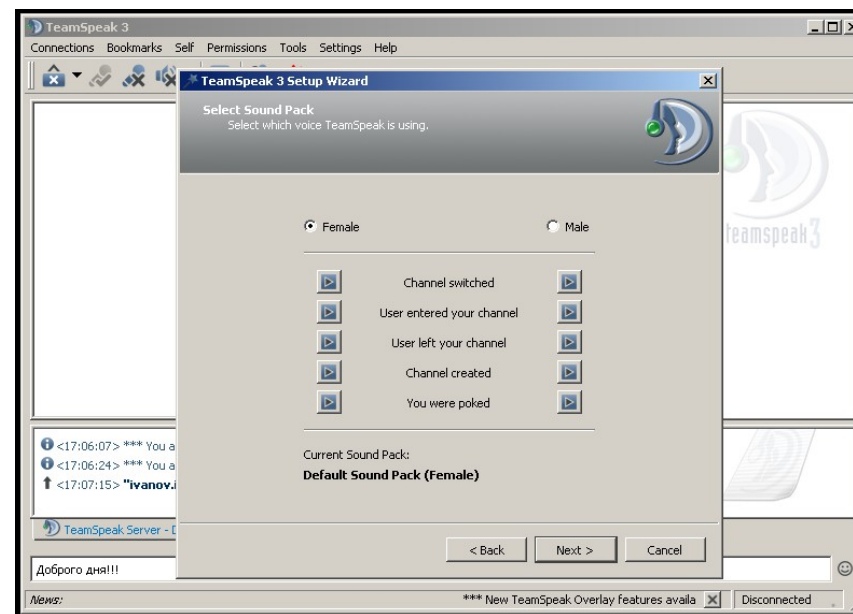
TeamSpeak 3

Connections Bookmarks Self Permissions Tools Settings Help

TeamSpeak 3 Setup Wizard

Select Sound Pack

Select which voice TeamSpeak is using.

teamspeak3

Female

Male

Channel switched

User entered your channel

User left your channel

Channel created

You were poked

Current Sound Pack:

Default Sound Pack (Female)

<17:06:07> *** You a

<17:06:24> *** You a

<17:07:15> "ivanov.i

TeamSpeak Server - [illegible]

< Back

Next >

Cancel

Доброго дня!!!

News:

*** New TeamSpeak Overlay features availa

Disconnected